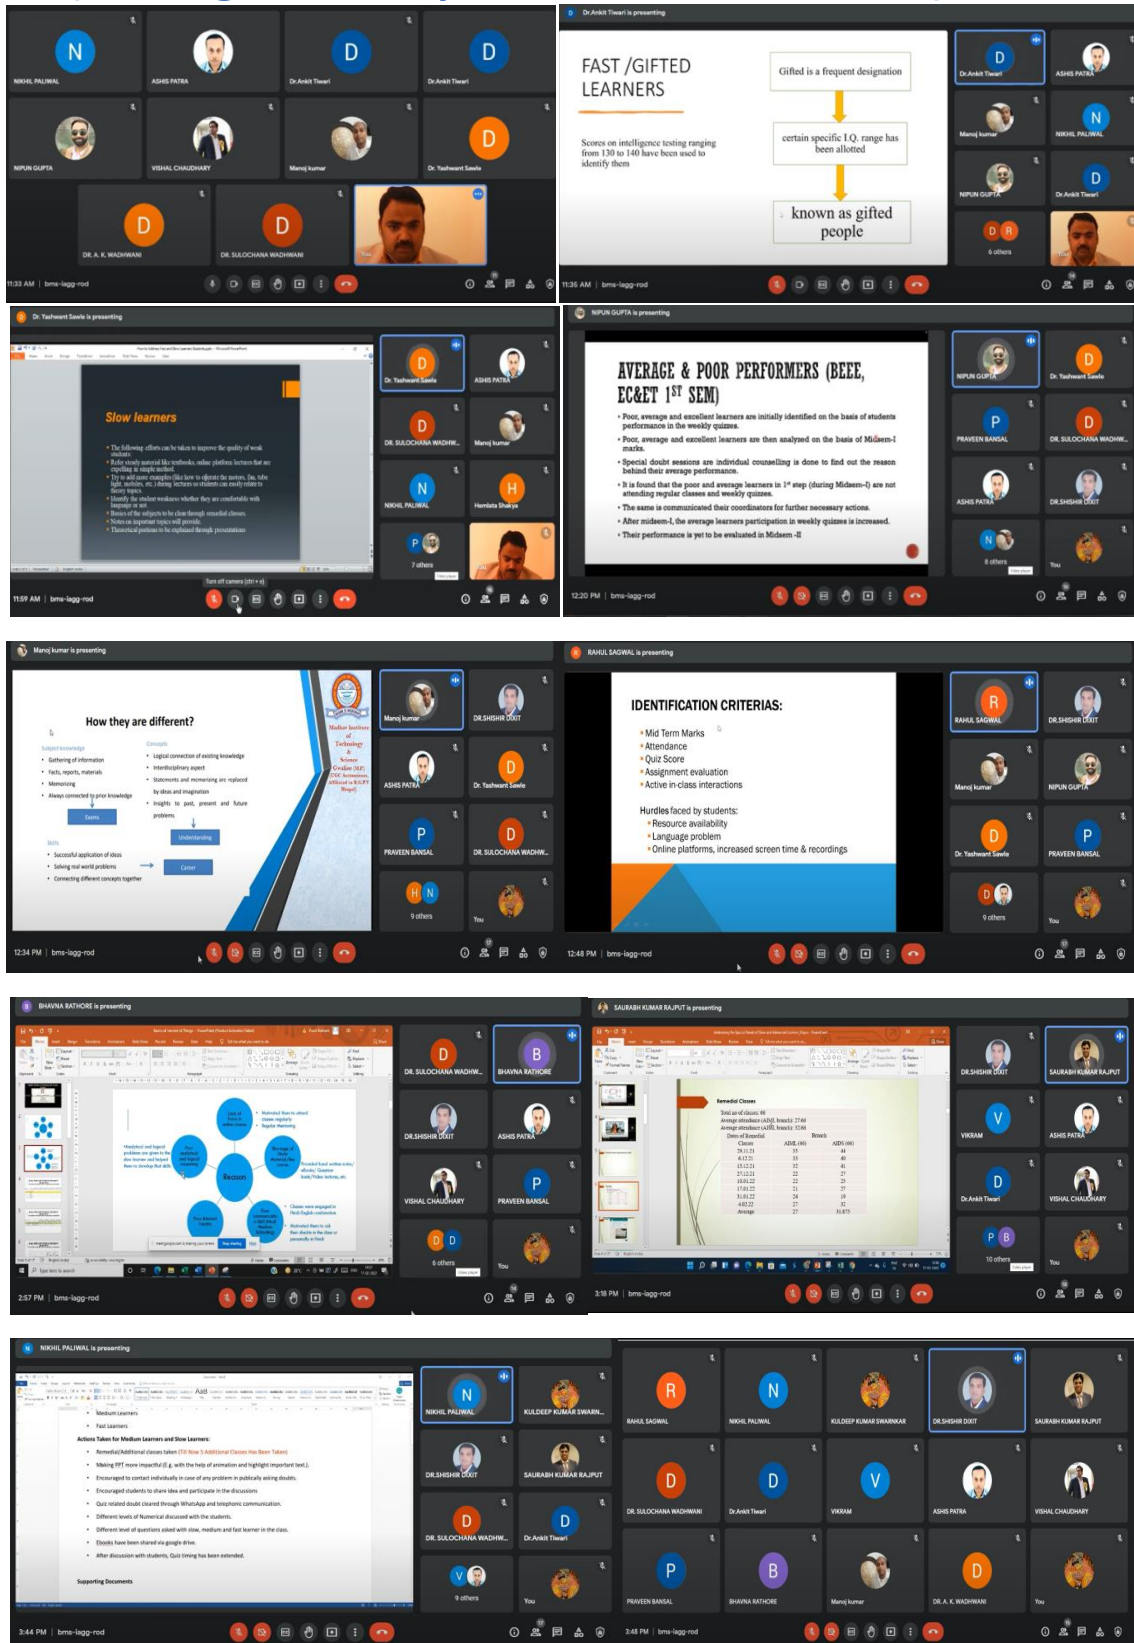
NIKHIL PALIWAL
ASHIS PATRA
Dr.Ankit Tiwari
Dr.Ankit Tiwari
NIPUN GUPTA
VISHAL CHAUDHARY
Manoj kumar
Dr. Yashwant Sawle
DR. A. K. WADHWANI
DR. SULOCHANA WADHWANI
You
11:33 AM | bms-iagg-rod

Dr.Ankit Tiwari is presenting

FAST /GIFTED LEARNERS

Scores on intelligence testing ranging from 130 to 140 have been used to identify them

Gifted is a frequent designation

certain specific I.Q. range has been allotted

known as gifted people

Dr.Ankit Tiwari
ASHIS PATRA
Manoj kumar
NIKHIL PALIWAL
NIPUN GUPTA
Dr.Ankit Tiwari
6 others
You
11:35 AM | bms-iagg-rod

Dr. Yashwant Sawle is presenting

Slow learners

The following efforts can be taken to improve the quality of weak students:
Refer steady material like textbooks, online platform lectures that are expelling in simple method.
Try to add more examples (like how to operate the motors, fan, tube light, mobiles, etc.) during lectures so students can easily relate to theory topics.
Identify the student weakness whether they are comfortable with language or not.
Basics of the subjects to be clear through remedial classes.
Notes on important topics will provide.
Theoretical portions to be explained through presentations

Dr. Yashwant Sawle
ASHIS PATRA
DR. SULOCHANA WADHW...
Manoj kumar
NIKHIL PALIWAL
Hemlata Shakya
7 others
You
Turn off camera (ctrl + e)
11:59 AM | bms-iagg-rod

NIPUN GUPTA is presenting

AVERAGE & POOR PERFORMERS (BEEE, EC&ET 1ST SEM)

Poor, average and excellent learners are initially identified on the basis of students performance in the weekly quizzes.
Poor, average and excellent learners are then analyzed on the basis of Midsem-I marks.
Special doubt sessions are individual counselling is done to find out the reason behind their average performance.
It is found that the poor and average learners in 1st step (during Midsem-I) are not attending regular classes and weekly quizzes.
The same is communicated their coordinators for further necessary actions.
After midsem-I, the average learners participation in weekly quizzes is increased.
Their performance is yet to be evaluated in Midsem -II

NIPUN GUPTA
Dr. Yashwant Sawle
PRAVEEN BANSAL
DR. SULOCHANA WADHW...
ASHIS PATRA
DR.SHISHIR DIXIT
8 others
You
12:20 PM | bms-iagg-rod

Manoj kumar is presenting

How they are different?

Subject knowledge
Gathering of information
Facts, reports, materials
Memorizing
Always connected to prior knowledge
Exams
Concepts
Logical connection of existing knowledge
Interdisciplinary aspect
Statements and memorizing are replaced by ideas and imagination
Insights to past, present and future problems
Understanding
Skills
Successful application of ideas
Solving real world problems
Connecting different concepts together
Career

Madhav Institute of Technology & Science Gwalior (M.P.)

Manoj kumar
DR.SHISHIR DIXIT
ASHIS PATRA
Dr. Yashwant Sawle
PRAVEEN BANSAL
DR. SULOCHANA WADHW...
9 others
You
12:34 PM | bms-iagg-rod

RAHUL SAGWAL is presenting

IDENTIFICATION CRITERIAS:
Mid Term Marks
Attendance
Quiz Score
Assignment evaluation
Active in-class interactions

Hurdles faced by students:
Resource availability
Language problem
Online platforms, increased screen time & recordings

RAHUL SAGWAL
DR.SHISHIR DIXIT
Manoj kumar
NIPUN GUPTA
Dr. Yashwant Sawle
PRAVEEN BANSAL
9 others
You
12:48 PM | bms-iagg-rod

BHAVNA RATHORE is presenting

Reason

DR. SULOCHANA WADHW...
BHAVNA RATHORE
DR.SHISHIR DIXIT
ASHIS PATRA
VISHAL CHAUDHARY
PRAVEEN BANSAL
6 others
You
2:57 PM | bms-iagg-rod

SAURABH KUMAR RAJPUT is presenting

Remedial Classes

DR.SHISHIR DIXIT
SAURABH KUMAR RAJPUT
VIKRAM
ASHIS PATRA
Dr.Ankit Tiwari
VISHAL CHAUDHARY
10 others
You
3:18 PM | bms-iagg-rod

NIKHIL PALIWAL is presenting

Medium Learners
Fast Learners
Actions Taken for Medium Learners and Slow Learners:
Remedial/Additional classes taken (Till Now 5 Additional Classes Has Been Taken)
Making PPT more impactful (E.g. with the help of animation and highlight important text).
Encouraged to contact individually in case of any problem in publically asking doubts.
Encouraged students to share idea and participate in the discussions
Quiz related doubt cleared through WhatsApp and telephonic communication.
Different levels of Numerical discussed with the students.
Different level of questions asked with slow, medium and fast learner in the class.
Ebooks have been shared via google drive.
After discussion with students, Quiz timing has been extended.
Supporting Documents

NIKHIL PALIWAL
KULDEEP KUMAR SWARN...
DR.SHISHIR DIXIT
SAURABH KUMAR RAJPUT
DR. SULOCHANA WADHW...
Dr.Ankit Tiwari
9 others
You
3:44 PM | bms-iagg-rod

RAHUL SAGWAL
NIKHIL PALIWAL
KULDEEP KUMAR SWARNKAR
DR.SHISHIR DIXIT
SAURABH KUMAR RAJPUT
DR. SULOCHANA WADHWANI
Dr.Ankit Tiwari
VIKRAM
ASHIS PATRA
VISHAL CHAUDHARY
PRAVEEN BANSAL
BHAVNA RATHORE
Manoj kumar
DR. A. K. WADHWANI
You
3:48 PM | bms-iagg-rod